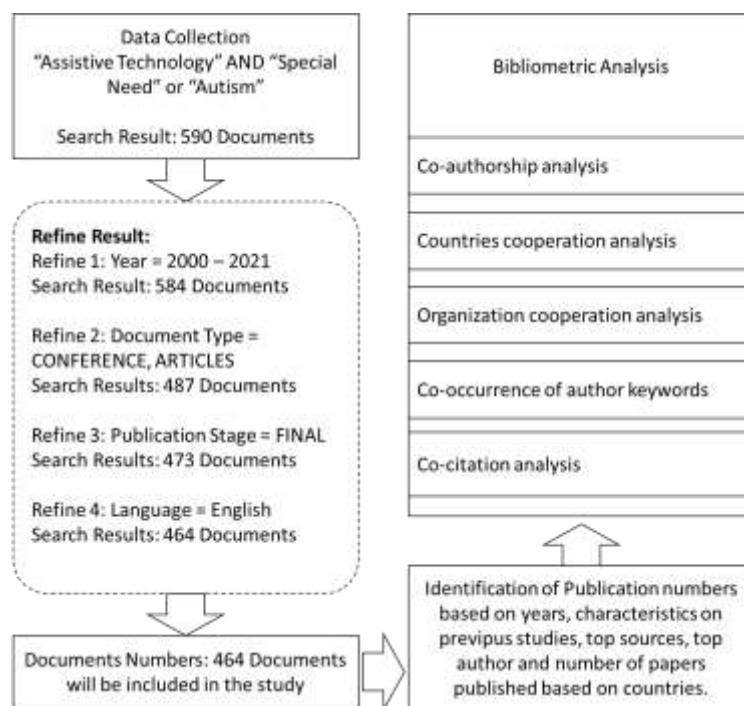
Data Collection
"Assistive Technology" AND "Special Need" or "Autism"

Search Result: 590 Documents

**Refine Result:**
Refine 1: Year = 2000 – 2021
Search Result: 584 Documents

Refine 2: Document Type = CONFERENCE, ARTICLES
Search Results: 487 Documents

Refine 3: Publication Stage = FINAL
Search Results: 473 Documents

Refine 4: Language = English
Search Results: 464 Documents

Documents Numbers: 464 Documents will be included in the study

Bibliometric Analysis

Co-authorship analysis

Countries cooperation analysis

Organization cooperation analysis

Co-occurrence of author keywords

Co-citation analysis

Identification of Publication numbers based on years, characteristics on previpus studies, top sources, top author and number of papers published based on countries.